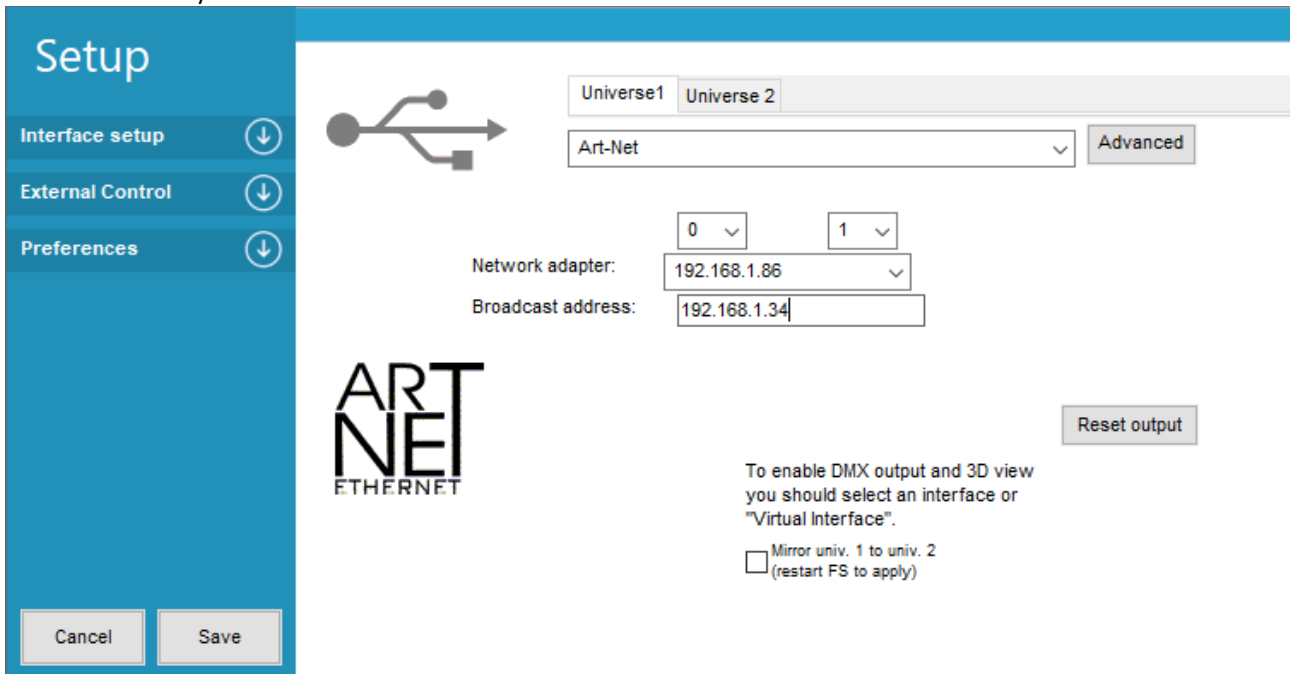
Setup

Interface setup

External Control

Preferences

Universe1 Universe 2

Art-Net

Advanced

0

1

Network adapter: 192.168.1.86

Broadcast address: 192.168.1.34

ART NET ETHERNET

Reset output

To enable DMX output and 3D view you should select an interface or "Virtual Interface".

Mirror univ. 1 to univ. 2 (restart FS to apply)

Cancel

Save